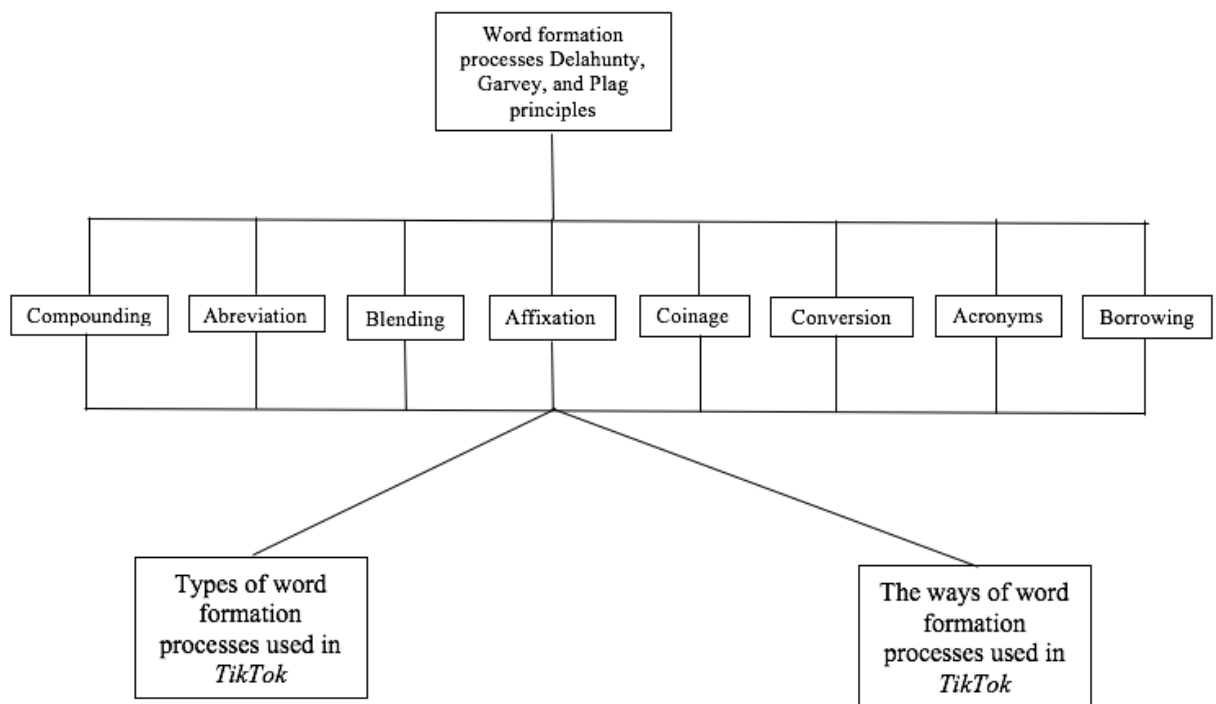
Word formation processes Delahunty, Garvey, and Plag principles

Compounding

Abreviation

Blending

Affixation

Coinage

Conversion

Acronyms

Borrowing

Types of word formation processes used in *TikTok*

The ways of word formation processes used in *TikTok*